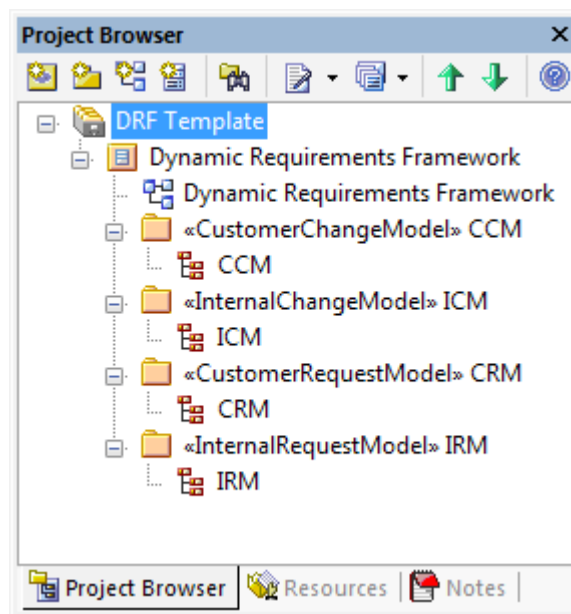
Project Browser

DRF Template
Dynamic Requirements Framework
Dynamic Requirements Framework
«CustomerChangeModel» CCM
CCM
«InternalChangeModel» ICM
ICM
«CustomerRequestModel» CRM
CRM
«InternalRequestModel» IRM
IRM

Project Browser | Resources | Notes